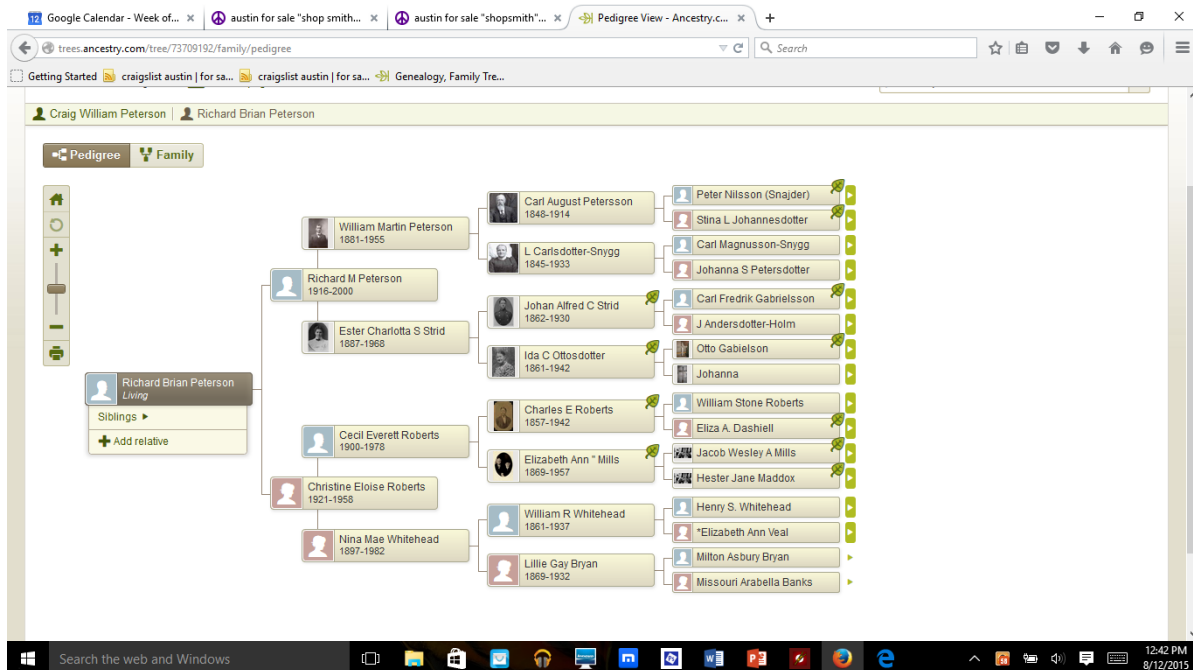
12 Google Calendar - Week of... ×
austin for sale "shop smith... ×
austin for sale "shopsmith"... ×
Pedigree View - Ancestry.c... ×
+

trees.ancestry.com/tree/73709192/family/pedigree
Search

Getting Started
craigslist austin | for sa...
craigslist austin | for sa...
Genealogy, Family Tre...

Craig William Peterson | Richard Brian Peterson

Pedigree
Family

Richard Brian Peterson
Living
Siblings ►
Add relative

Richard M Peterson
1916-2000

William Martin Peterson
1881-1955

Ester Charlotta S Strid
1887-1968

Carl August Petersson
1848-1914

L Carlsdotter-Snygg
1845-1933

Johan Alfred C Strid
1862-1930

Ida C Ottosdotter
1861-1942

Peter Nilsson (Snajder)

Stina L Johannesdotter

Carl Magnusson-Snygg

Johanna S Petersdotter

Carl Fredrik Gabrielsson

J Andersdotter-Holm

Otto Gabielson

Johanna

Christine Eloise Roberts
1921-1958

Cecil Everett Roberts
1900-1978

Nina Mae Whitehead
1897-1982

Charles E Roberts
1857-1942

Elizabeth Ann " Mills
1869-1957

William R Whitehead
1861-1937

Lillie Gay Bryan
1869-1932

William Stone Roberts

Eliza A. Dashiell

Jacob Wesley A Mills

Hester Jane Maddox

Henry S. Whitehead

*Elizabeth Ann Veal

Milton Asbury Bryan

Missouri Arabella Banks

Search the web and Windows
12:42 PM
8/12/2015